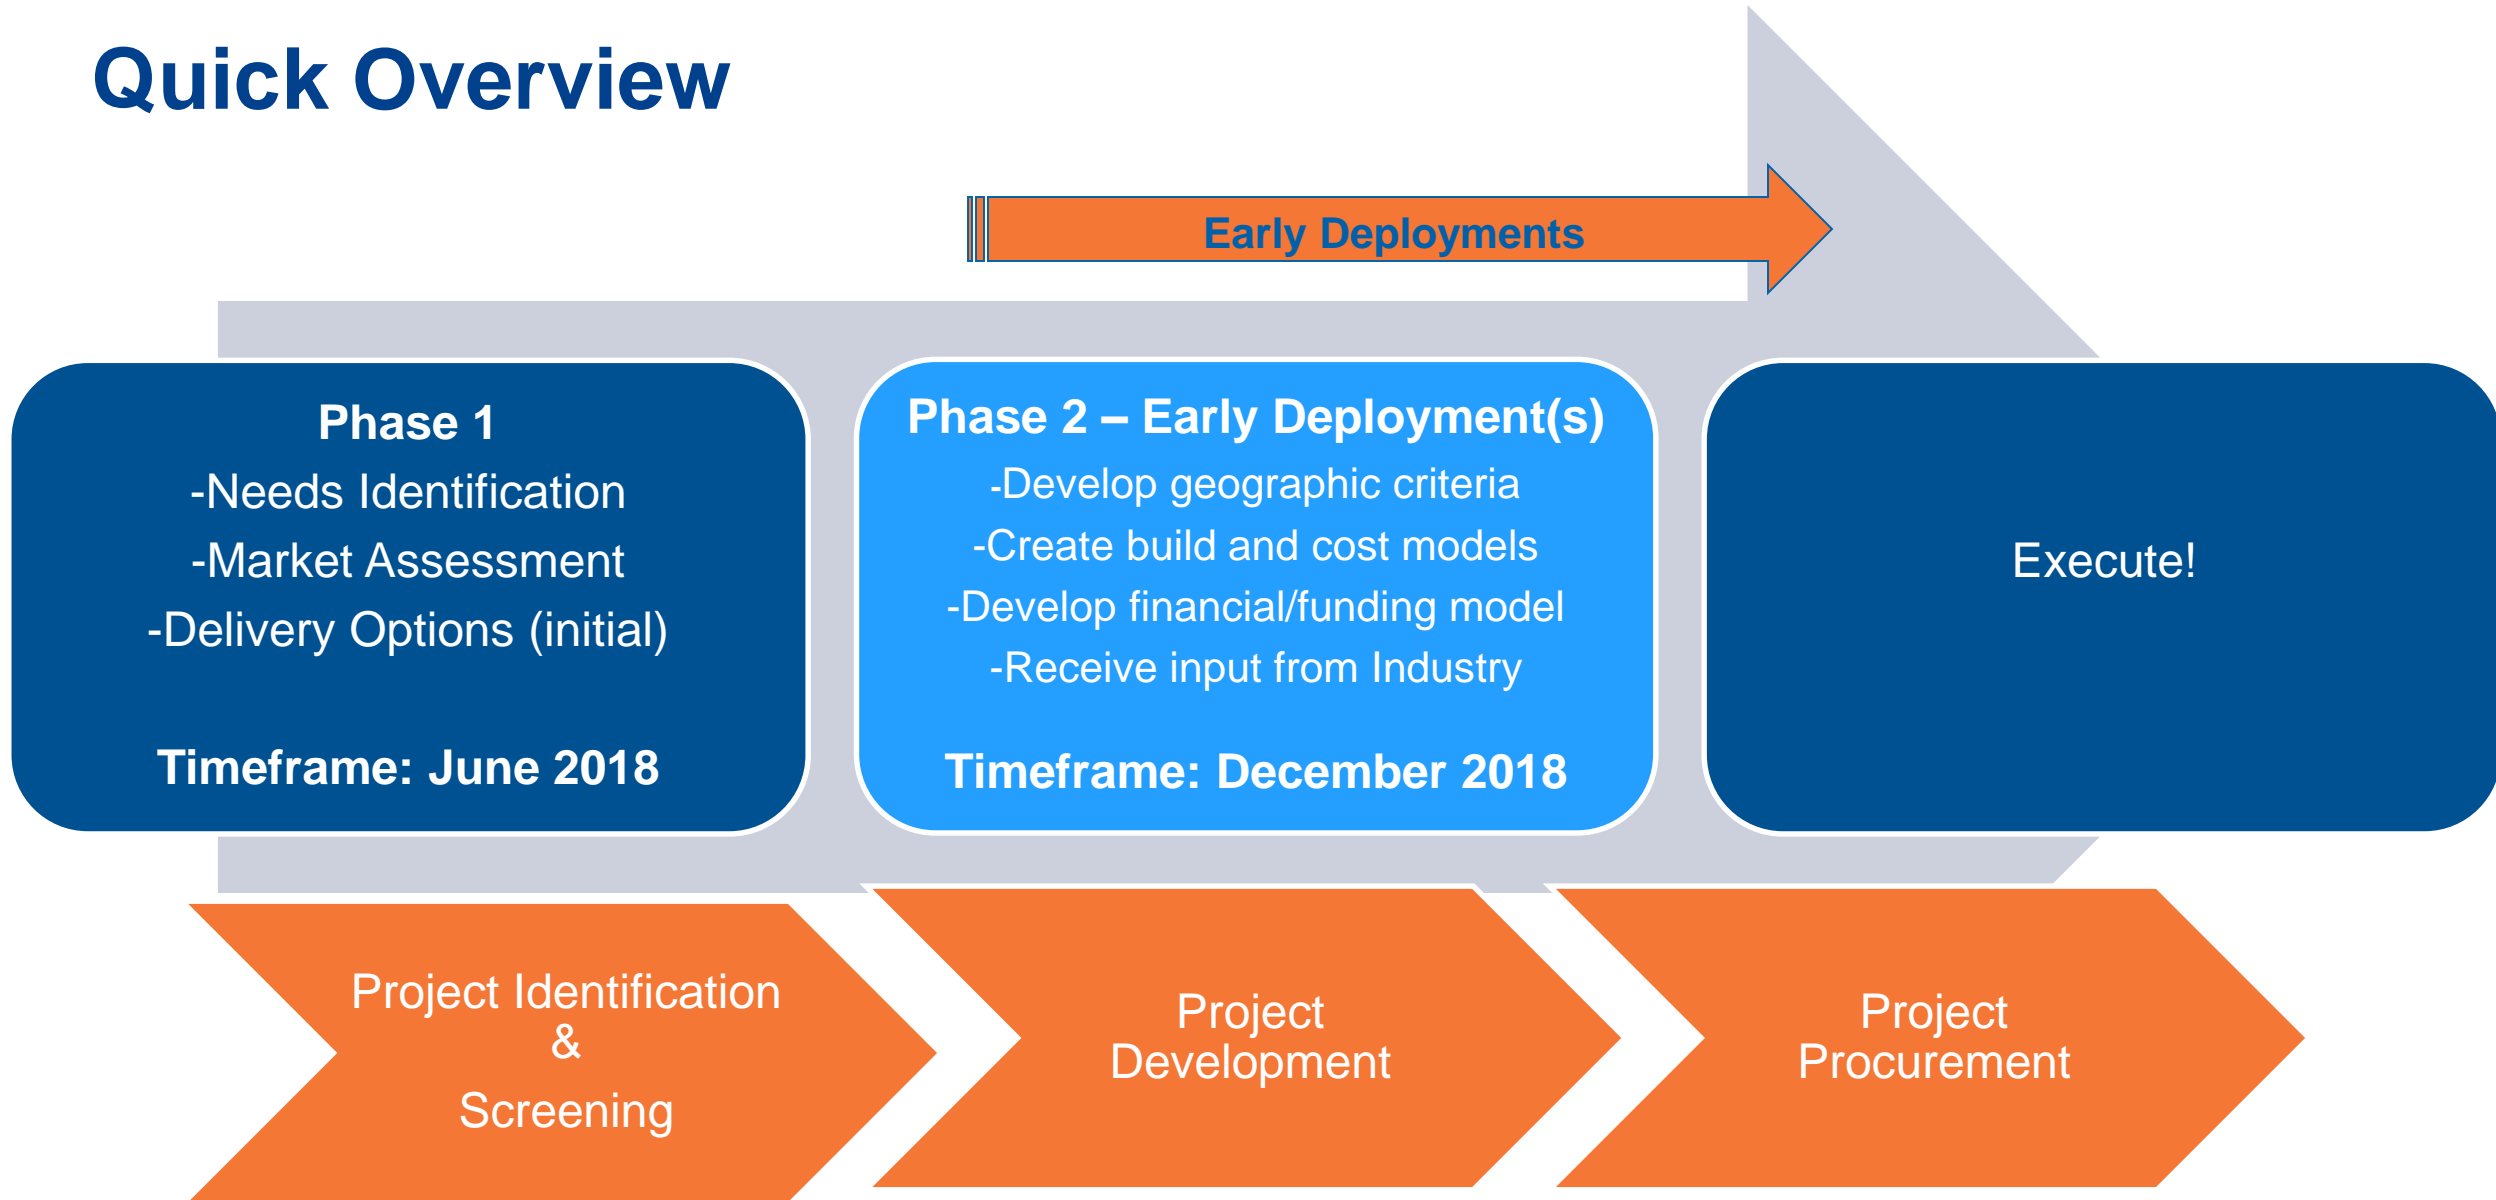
Quick Overview

Early Deployments

Phase 1
-Needs Identification
-Market Assessment
-Delivery Options (initial)

Timeframe: June 2018

Phase 2 – Early Deployment(s)
-Develop geographic criteria
-Create build and cost models
-Develop financial/funding model
-Receive input from Industry

Timeframe: December 2018

Execute!

Project Identification
&
Screening

Project Development

Project Procurement